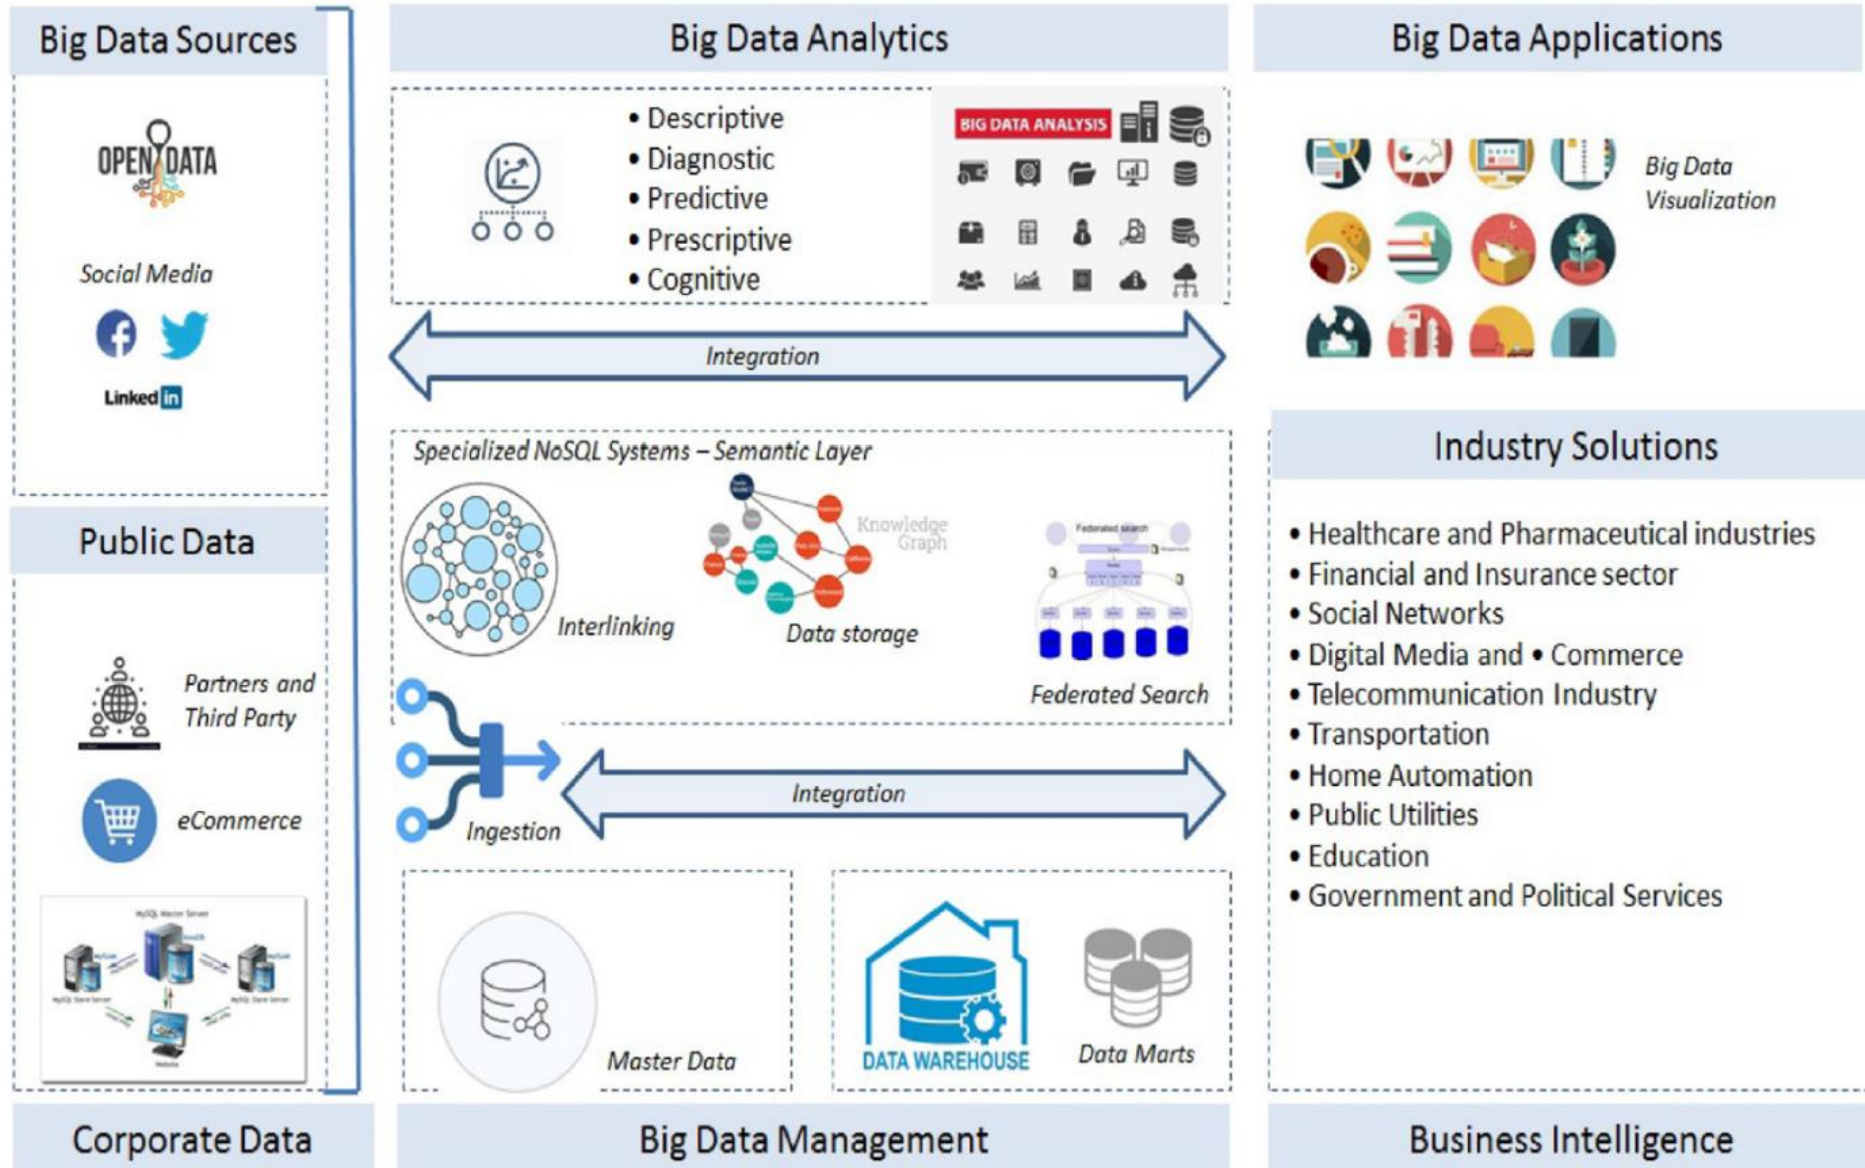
Big Data Sources

OPEN DATA

Social Media

Linked in

Public Data

Partners and Third Party

eCommerce

MySQL Master Server

Corporate Data

Big Data Analytics

• Descriptive
• Diagnostic
• Predictive
• Prescriptive
• Cognitive

BIG DATA ANALYSIS

Integration

Specialized NoSQL Systems – Semantic Layer

Interlinking

Knowledge Graph

Data storage

Federated search

Federated Search

Ingestion

Integration

Master Data

DATA WAREHOUSE

Data Marts

Big Data Management

Big Data Applications

Big Data Visualization

Industry Solutions

• Healthcare and Pharmaceutical industries
• Financial and Insurance sector
• Social Networks
• Digital Media and • Commerce
• Telecommunication Industry
• Transportation
• Home Automation
• Public Utilities
• Education
• Government and Political Services

Business Intelligence